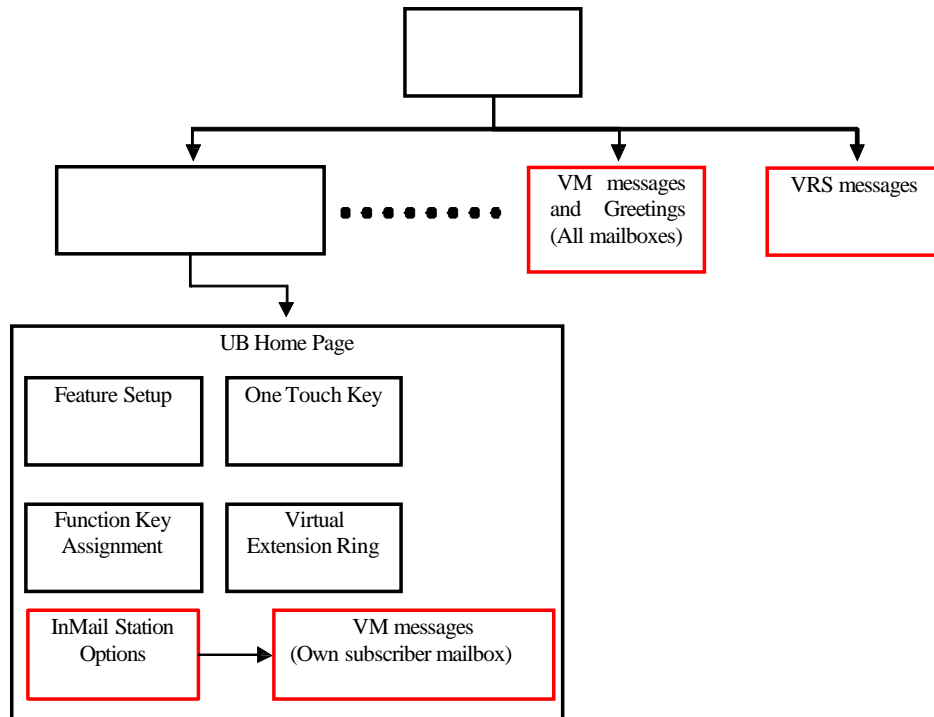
VM messages and Greetings (All mailboxes)

VRS messages

UB Home Page

Feature Setup

One Touch Key

Function Key Assignment

Virtual Extension Ring

InMail Station Options

VM messages (Own subscriber mailbox)